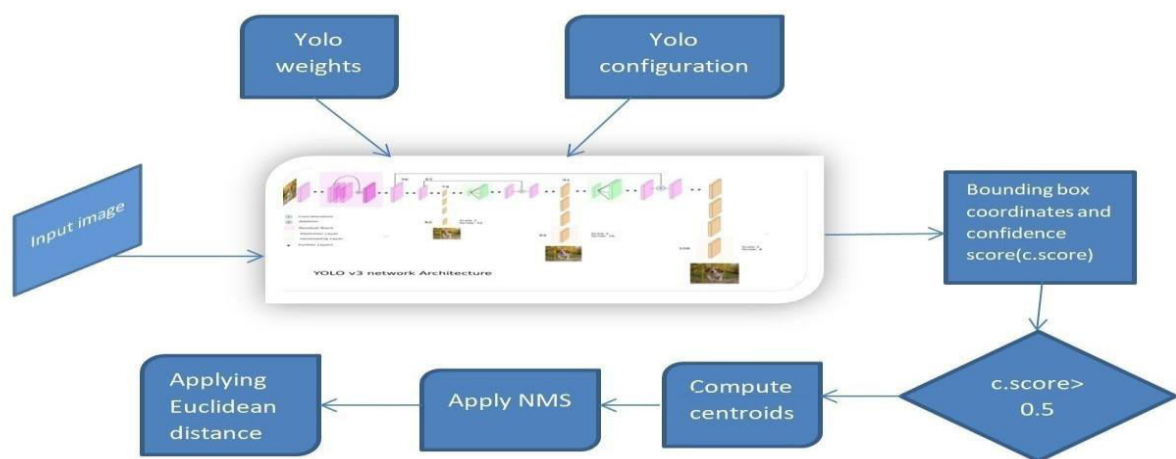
Yolo weights

Yolo configuration

Input image

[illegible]

YOLO v3 network Architecture

Bounding box coordinates and confidence score(c.score)

c.score> 0.5

Compute centroids

Apply NMS

Applying Euclidean distance